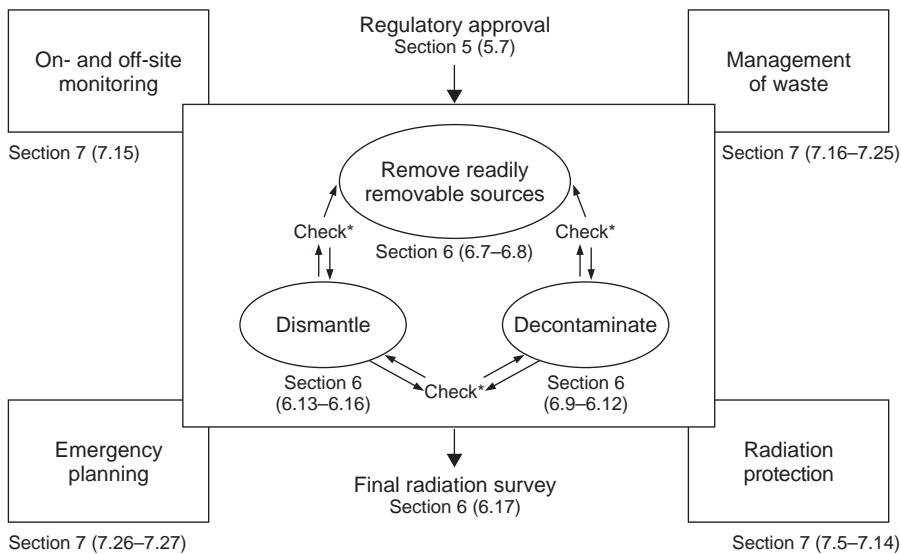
Regulatory approval
Section 5 (5.7)

On- and off-site monitoring

Section 7 (7.15)

Management of waste

Section 7 (7.16–7.25)

Remove readily removable sources

Section 6 (6.7–6.8)

Check*

Check*

Dismantle

Decontaminate

Section 6 (6.13–6.16)

Check*

Section 6 (6.9–6.12)

Emergency planning

Section 7 (7.26–7.27)

Final radiation survey
Section 6 (6.17)

Radiation protection

Section 7 (7.5–7.14)